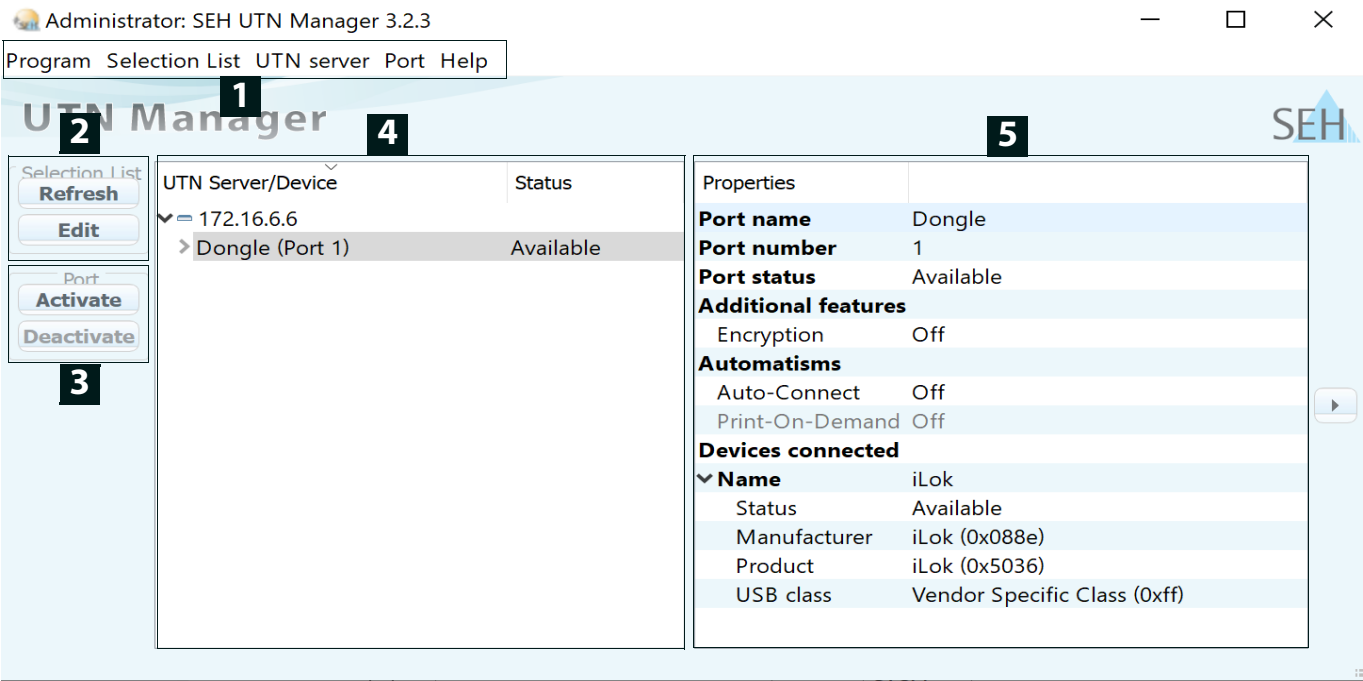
Administrator: SEH UTN Manager 3.2.3

Program Selection List UTN server Port Help

1

UTN Manager

SEH

2

Selection List
Refresh
Edit

Port
Activate
Deactivate

3

4

| UTN Server/Device | Status |
|---|---|
| 172.16.6.6 | |
| Dongle (Port 1) | Available |

5

| Properties | |
|---|---|
| Port name | Dongle |
| Port number | 1 |
| Port status | Available |
| Additional features | |
| Encryption | Off |
| Automatisms | |
| Auto-Connect | Off |
| Print-On-Demand | Off |
| Devices connected | |
| Name | iLok |
| Status | Available |
| Manufacturer | iLok (0x088e) |
| Product | iLok (0x5036) |
| USB class | Vendor Specific Class (0xff) |